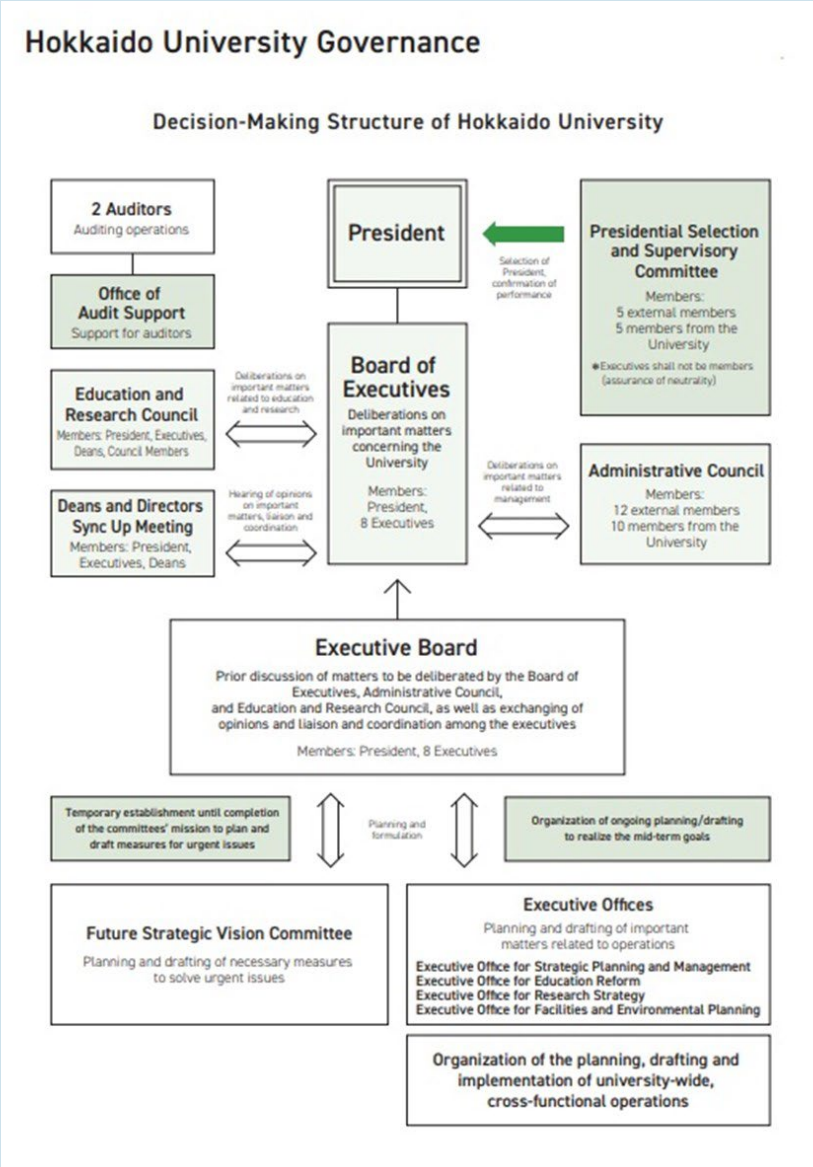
Hokkaido University Governance

Decision-Making Structure of Hokkaido University

2 Auditors
Auditing operations

Office of Audit Support
Support for auditors

President

Selection of President, confirmation of performance

Presidential Selection and Supervisory Committee
Members:
5 external members
5 members from the University
*Executives shall not be members (assurance of neutrality)

Education and Research Council
Members: President, Executives, Deans, Council Members

Deliberations on important matters related to education and research

Board of Executives
Deliberations on important matters concerning the University
Members:
President,
8 Executives

Deliberations on important matters related to management

Administrative Council
Members:
12 external members
10 members from the University

Deans and Directors Sync Up Meeting
Members: President, Executives, Deans

Hearing of opinions on important matters, liaison and coordination

Executive Board
Prior discussion of matters to be deliberated by the Board of Executives, Administrative Council, and Education and Research Council, as well as exchanging of opinions and liaison and coordination among the executives
Members: President, 8 Executives

Temporary establishment until completion of the committees' mission to plan and draft measures for urgent issues

Planning and formulation

Organization of ongoing planning/drafting to realize the mid-term goals

Future Strategic Vision Committee
Planning and drafting of necessary measures to solve urgent issues

Executive Offices
Planning and drafting of important matters related to operations
Executive Office for Strategic Planning and Management
Executive Office for Education Reform
Executive Office for Research Strategy
Executive Office for Facilities and Environmental Planning

Organization of the planning, drafting and implementation of university-wide, cross-functional operations